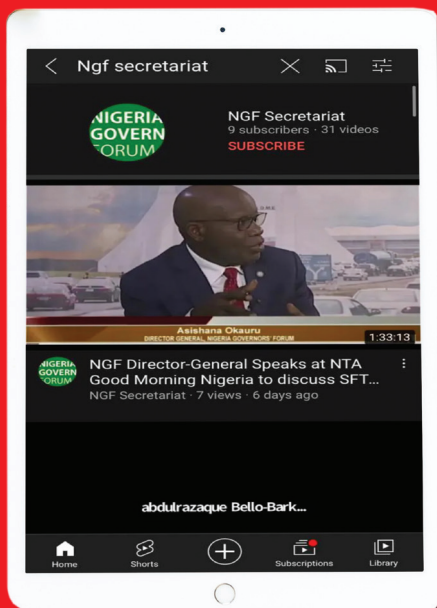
Ngf secretariat

NIGERIA GOVERN FORUM

NGF Secretariat
9 subscribers · 31 videos
SUBSCRIBE

Asishana Okauru
DIRECTOR GENERAL, NIGERIA GOVERNORS' FORUM
1:33:13

NIGERIA GOVERN FORUM

NGF Director-General Speaks at NTA Good Morning Nigeria to discuss SFT...
NGF Secretariat · 7 views · 6 days ago

abdulrazaque Bello-Bark...

Home
Shorts
Subscriptions
Library